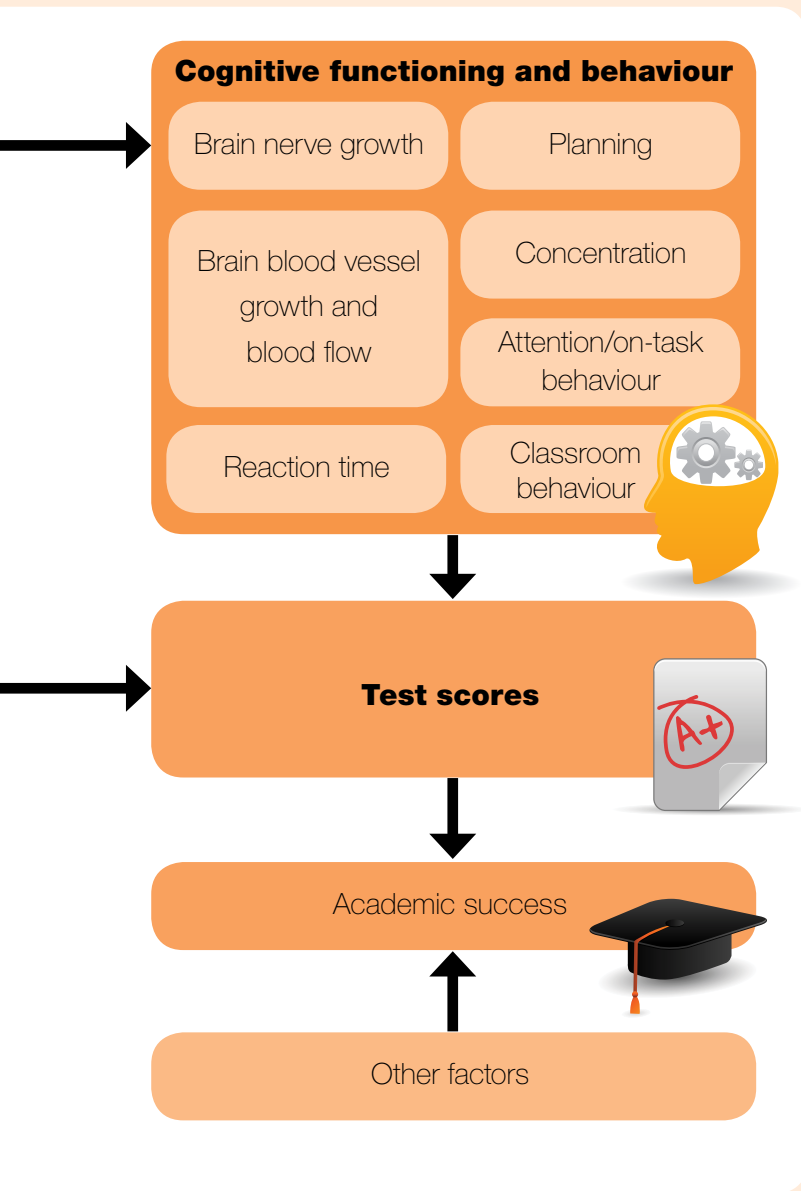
Cognitive functioning and behaviour

Brain nerve growth

Planning

Brain blood vessel growth and blood flow

Concentration

Attention/on-task behaviour

Reaction time

Classroom behaviour

Test scores

A+

Academic success

Other factors